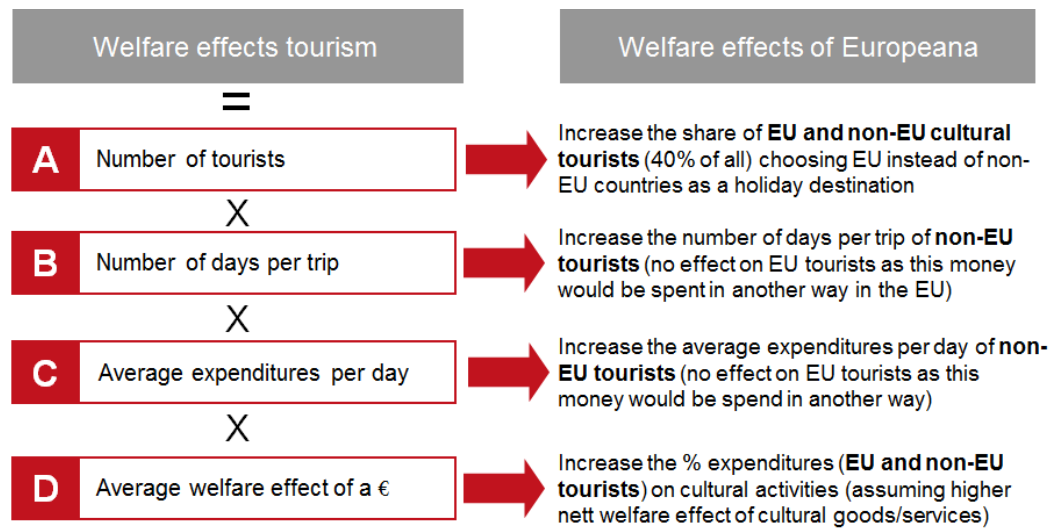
Welfare effects tourism

Welfare effects of Europeana

=

A Number of tourists

Increase the share of **EU and non-EU cultural tourists** (40% of all) choosing EU instead of non-EU countries as a holiday destination

X

B Number of days per trip

Increase the number of days per trip of **non-EU tourists** (no effect on EU tourists as this money would be spent in another way in the EU)

X

C Average expenditures per day

Increase the average expenditures per day of **non-EU tourists** (no effect on EU tourists as this money would be spend in another way)

X

D Average welfare effect of a €

Increase the % expenditures (**EU and non-EU tourists**) on cultural activities (assuming higher nett welfare effect of cultural goods/services)